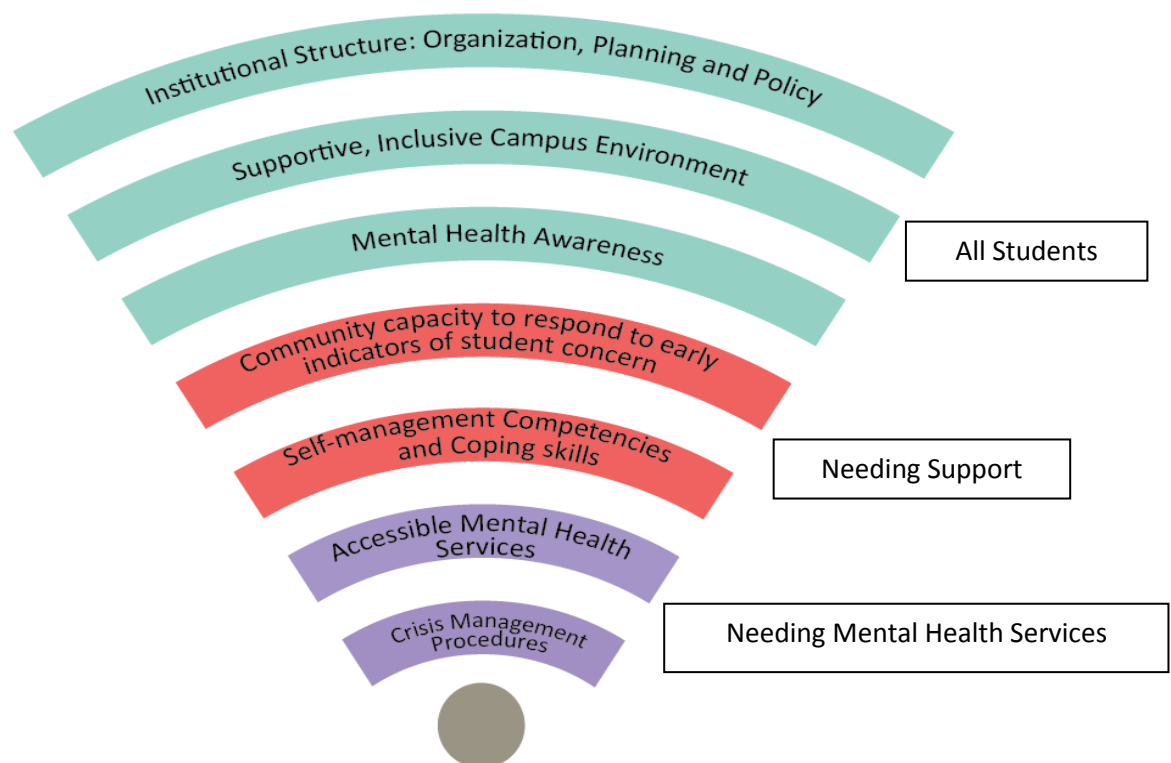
Institutional Structure: Organization, Planning and Policy

Supportive, Inclusive Campus Environment

Mental Health Awareness

All Students

Community capacity to respond to early indicators of student concern

Self-management Competencies and Coping skills

Needing Support

Accessible Mental Health Services

Crisis Management Procedures

Needing Mental Health Services